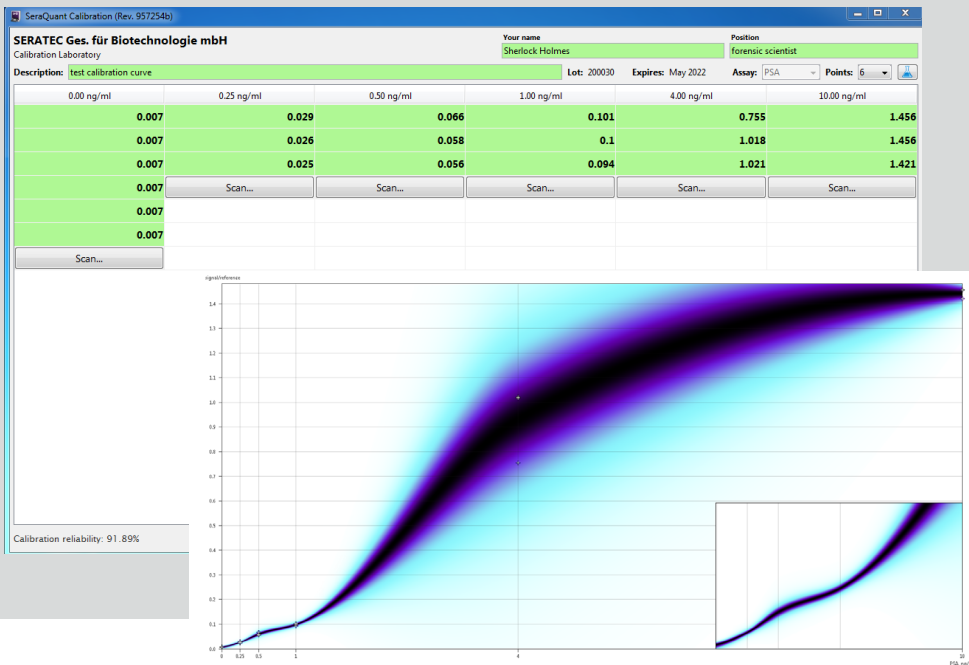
SeraQuant Calibration (Rev. 957254b)

SERATEC Ges. für Biotechnologie mbH
Calibration Laboratory

Your name
Sherlock Holmes

Position
forensic scientist

Description: test calibration curve

Lot: 200030 Expires: May 2022 Assay: PSA Points: 6

| 0.00 ng/ml | 0.25 ng/ml | 0.50 ng/ml | 1.00 ng/ml | 4.00 ng/ml | 10.00 ng/ml |
|---|---|---|---|---|---|
| 0.007 | 0.029 | 0.066 | 0.101 | 0.755 | 1.456 |
| 0.007 | 0.026 | 0.058 | 0.1 | 1.018 | 1.456 |
| 0.007 | 0.025 | 0.056 | 0.094 | 1.021 | 1.421 |
| 0.007 | Scan... | Scan... | Scan... | Scan... | Scan... |
| 0.007 | | | | | |
| 0.007 | | | | | |
| Scan... | | | | | |

Calibration reliability: 91.89%

signal/reference

1.4
1.3
1.2
1.1
1.0
0.9
0.8
0.7
0.6
0.5
0.4
0.3
0.2
0.1
0.0

0 0.25 0.5 1 4 10
PSA ng/